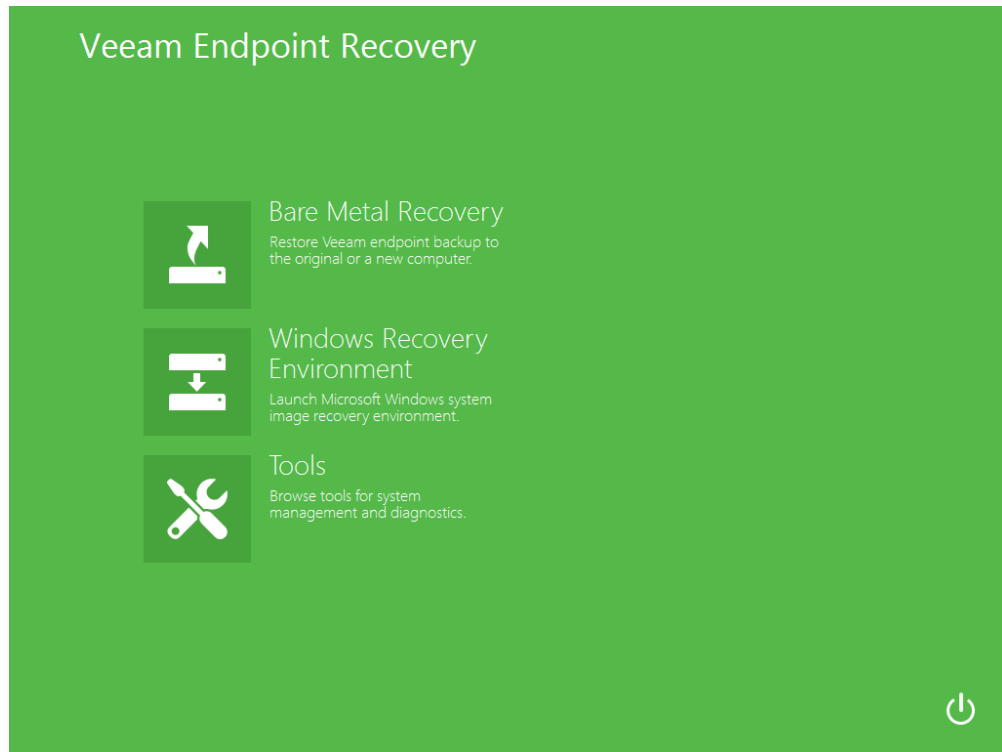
Veeam Endpoint Recovery

Bare Metal Recovery
Restore Veeam endpoint backup to the original or a new computer.

Windows Recovery Environment
Launch Microsoft Windows system image recovery environment.

Tools
Browse tools for system management and diagnostics.